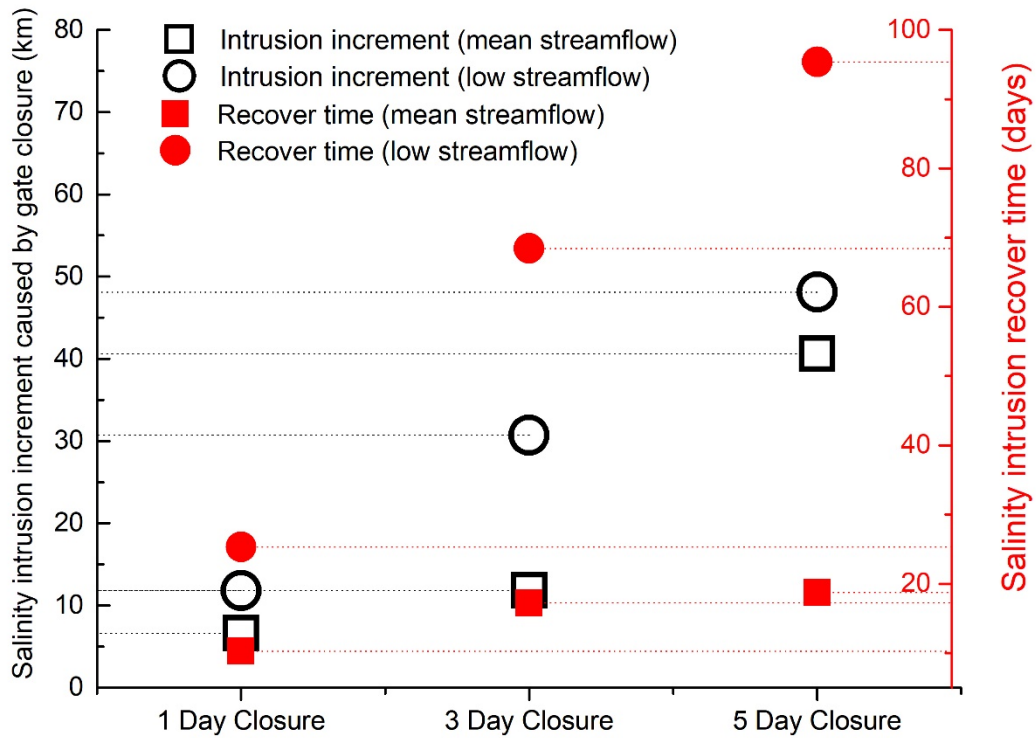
Intrusion increment (mean streamflow)
Intrusion increment (low streamflow)
Recover time (mean streamflow)
Recover time (low streamflow)

Salinity intrusion increment caused by gate closure (km)

0
10
20
30
40
50
60
70
80

Salinity intrusion recover time (days)

20
40
60
80
100

1 Day Closure
3 Day Closure
5 Day Closure